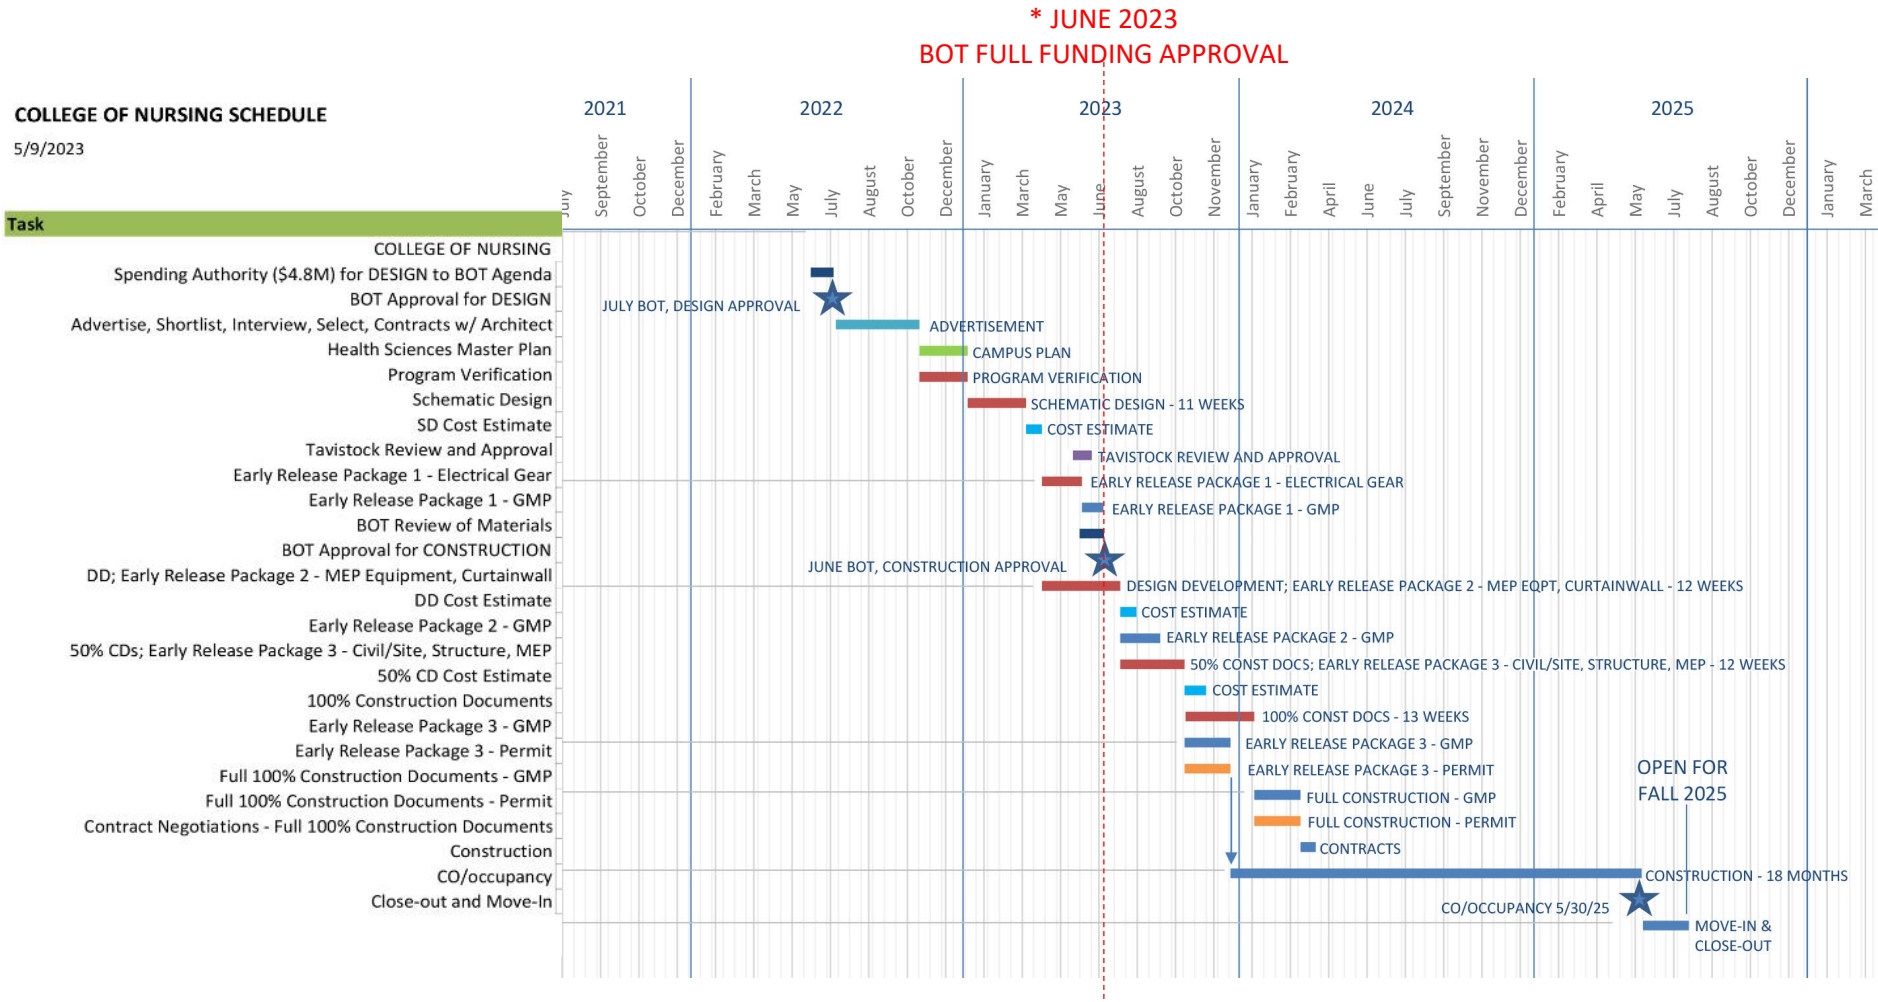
* JUNE 2023
BOT FULL FUNDING APPROVAL

COLLEGE OF NURSING SCHEDULE
5/9/2023

2021 2022 2023 2024 2025

July September October December February March May July August October December January March May June August October November January February April June July September November December February April May July August October December January March

Task
COLLEGE OF NURSING
Spending Authority ($4.8M) for DESIGN to BOT Agenda
BOT Approval for DESIGN
Advertise, Shortlist, Interview, Select, Contracts w/ Architect
Health Sciences Master Plan
Program Verification
Schematic Design
SD Cost Estimate
Tavistock Review and Approval
Early Release Package 1 - Electrical Gear
Early Release Package 1 - GMP
BOT Review of Materials
BOT Approval for CONSTRUCTION
DD; Early Release Package 2 - MEP Equipment, Curtainwall
DD Cost Estimate
Early Release Package 2 - GMP
50% CDs; Early Release Package 3 - Civil/Site, Structure, MEP
50% CD Cost Estimate
100% Construction Documents
Early Release Package 3 - GMP
Early Release Package 3 - Permit
Full 100% Construction Documents - GMP
Full 100% Construction Documents - Permit
Contract Negotiations - Full 100% Construction Documents
Construction
CO/occupancy
Close-out and Move-In

JULY BOT, DESIGN APPROVAL
ADVERTISEMENT
CAMPUS PLAN
PROGRAM VERIFICATION
SCHEMATIC DESIGN - 11 WEEKS
COST ESTIMATE
TAVISTOCK REVIEW AND APPROVAL
EARLY RELEASE PACKAGE 1 - ELECTRICAL GEAR
EARLY RELEASE PACKAGE 1 - GMP
JUNE BOT, CONSTRUCTION APPROVAL
DESIGN DEVELOPMENT; EARLY RELEASE PACKAGE 2 - MEP EQPT, CURTAINWALL - 12 WEEKS
COST ESTIMATE
EARLY RELEASE PACKAGE 2 - GMP
50% CONST DOCS; EARLY RELEASE PACKAGE 3 - CIVIL/SITE, STRUCTURE, MEP - 12 WEEKS
COST ESTIMATE
100% CONST DOCS - 13 WEEKS
EARLY RELEASE PACKAGE 3 - GMP
EARLY RELEASE PACKAGE 3 - PERMIT
OPEN FOR FALL 2025
FULL CONSTRUCTION - GMP
FULL CONSTRUCTION - PERMIT
CONTRACTS
CONSTRUCTION - 18 MONTHS
CO/OCCUPANCY 5/30/25
MOVE-IN & CLOSE-OUT